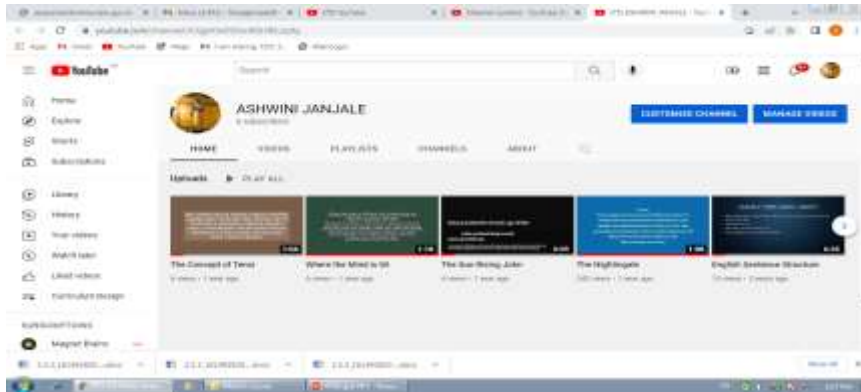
YouTube

Search

Home
Explore
Shorts
Subscriptions
Library
History
Your videos
Watch later
Liked videos

SUBSCRIPTIONS

ASHWINI JANJALE

CUSTOMISE CHANNEL
MANAGE VIDEOS

HOME
VIDEOS
PLAYLISTS
CHANNELS
ABOUT

Uploads
PLAY ALL

The Concept of Tense
Where the Mind is till
The Sun Rising John
The Nightingale
English Sentence Structure